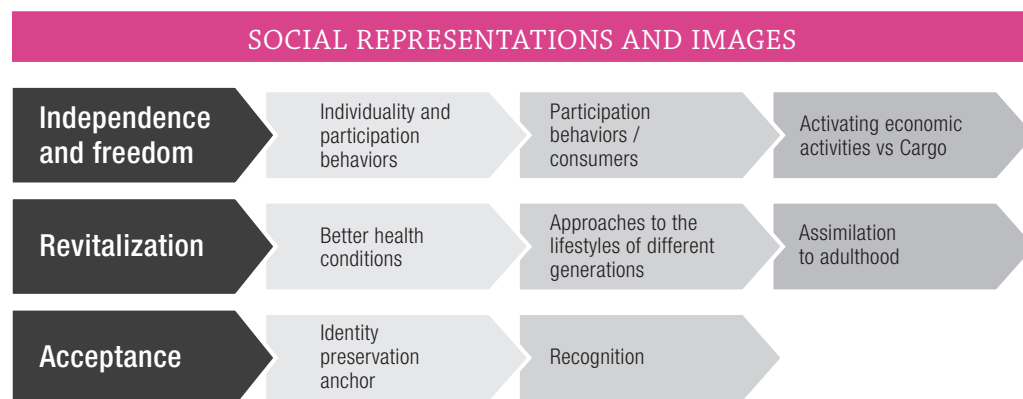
SOCIAL REPRESENTATIONS AND IMAGES

Independence and freedom

Individuality and participation behaviors

Participation behaviors / consumers

Activating economic activities vs Cargo

Revitalization

Better health conditions

Approaches to the lifestyles of different generations

Assimilation to adulthood

Acceptance

Identity preservation anchor

Recognition